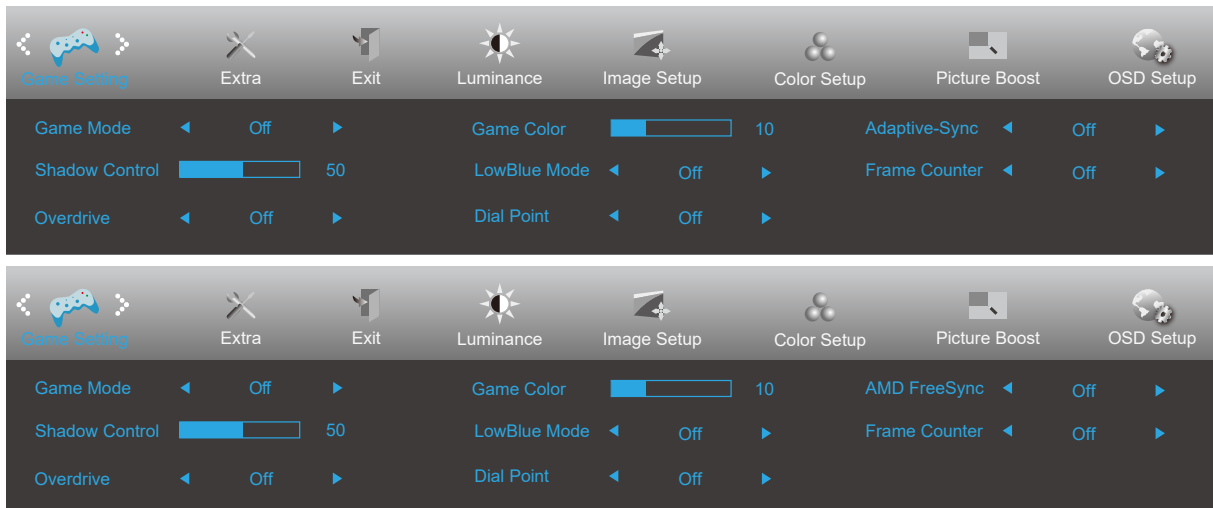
Game Setting Extra Exit Luminance Image Setup Color Setup Picture Boost OSD Setup

| | | | | | | | | |
|---|---|---|---|---|---|---|---|---|
| Game Mode | ◄ Off ► | Game Color | | 10 | Adaptive-Sync | ◄ | Off | ► |
| Shadow Control | | 50 | LowBlue Mode | ◄ Off ► | Frame Counter | ◄ | Off | ► |
| Overdrive | ◄ Off ► | Dial Point | ◄ Off ► | | | | | |

Game Setting Extra Exit Luminance Image Setup Color Setup Picture Boost OSD Setup

| | | | | | | | | |
|---|---|---|---|---|---|---|---|---|
| Game Mode | ◄ Off ► | Game Color | | 10 | AMD FreeSync | ◄ | Off | ► |
| Shadow Control | | 50 | LowBlue Mode | ◄ Off ► | Frame Counter | ◄ | Off | ► |
| Overdrive | ◄ Off ► | Dial Point | ◄ Off ► | | | | | |